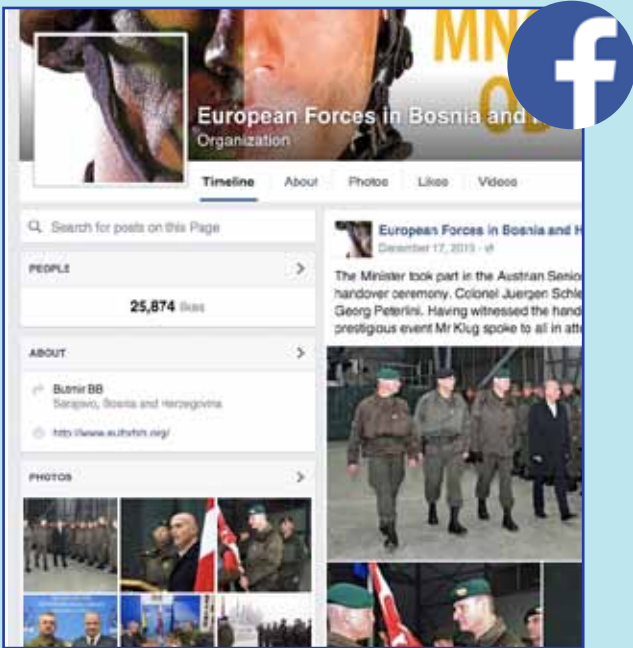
MN
O

European Forces in Bosnia and H
Organization

Timeline About Photos Likes Videos

Search for posts on this Page

PEOPLE

25,874 likes

ABOUT

Butmir BB
Sarajevo, Bosnia and Herzegovina

http://www.euforbih.org/

PHOTOS

European Forces in Bosnia and H
December 17, 2015

The Minister took part in the Austrian Senio handover ceremony. Colonel Juergen Schle Georg Peterlini. Having witnessed the hand prestigious event Mr Klug spoke to all in att